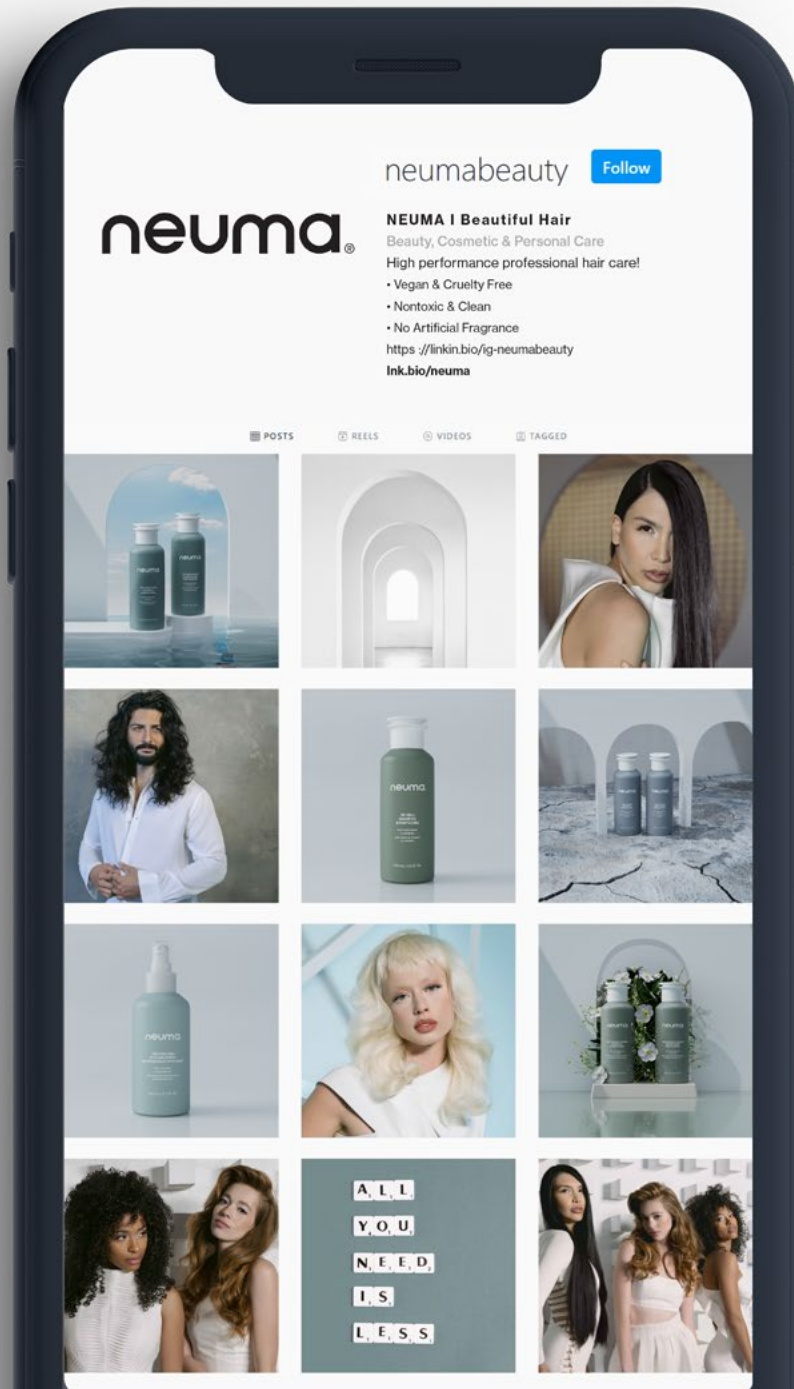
neumabeauty Follow

neuma®

NEUMA I Beautiful Hair
Beauty, Cosmetic & Personal Care
High performance professional hair care!
• Vegan & Cruelty Free
• Nontoxic & Clean
• No Artificial Fragrance
https ://linkin.bio/ig-neumabeauty
lnk.bio/neuma

POSTS REELS VIDEOS TAGGED

neuma

neuma

neuma

neuma

neuma neuma

ALL
YOU
NEED
IS
LESS